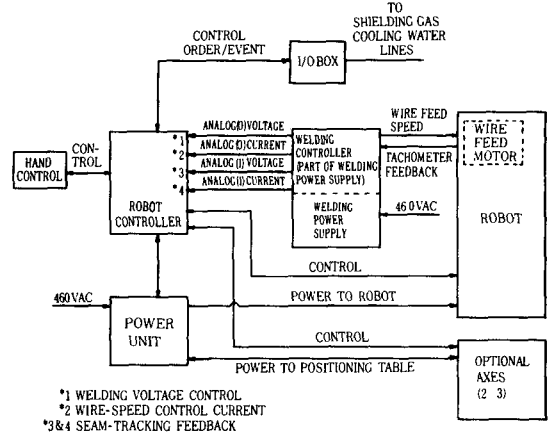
TO SHIELDING GAS COOLING WATER LINES

CONTROL ORDER/EVENT

I/O BOX

HAND CONTROL

CON-TROL

ROBOT CONTROLLER

*1
*2
*3
*4

ANALOG(O)VOLTAGE
ANALOG(O)CURRENT
ANALOG(I) VOLTAGE
ANALOG(I)CURRENT

WELDING CONTROLLER (PART OF WELDING POWER SUPPLY)

WELDING POWER SUPPLY

WIRE FEED SPEED

TACHOMETER FEEDBACK

460VAC

WIRE FEED MOTOR

ROBOT

CONTROL

460VAC

POWER TO ROBOT

POWER UNIT

CONTROL

POWER TO POSITIONING TABLE

OPTIONAL AXES (2 3)

*1 WELDING VOLTAGE CONTROL
*2 WIRE-SPEED CONTROL CURRENT
*3&4 SEAM-TRACKING FEEDBACK